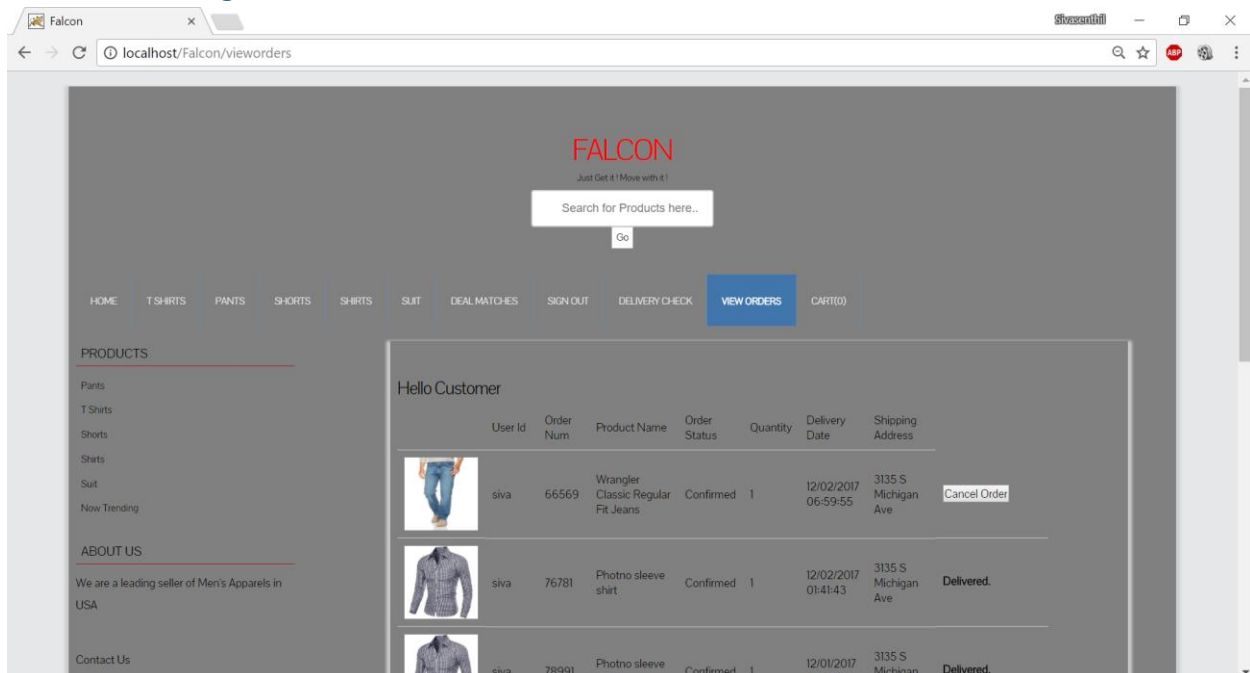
Falcon ×

Sivasenthil

localhost/Falcon/vieworders

FALCON

Just Get it ! Move with it !

Search for Products here..

Go

HOME T SHIRTS PANTS SHORTS SHIRTS SUIT DEAL MATCHES SIGN OUT DELIVERY CHECK VIEW ORDERS CART(0)

PRODUCTS

Pants
T Shirts
Shorts
Shirts
Suit
Now Trending

ABOUT US

We are a leading seller of Men's Apparels in USA

Contact Us

Hello Customer

| | User Id | Order Num | Product Name | Order Status | Quantity | Delivery Date | Shipping Address | |
|---|---|---|---|---|---|---|---|---|
| | siva | 66569 | Wrangler Classic Regular Fit Jeans | Confirmed | 1 | 12/02/2017 06:59:55 | 3135 S Michigan Ave | Cancel Order |
| | siva | 76781 | Photno sleeve shirt | Confirmed | 1 | 12/02/2017 01:41:43 | 3135 S Michigan Ave | Delivered. |
| | siva | 78991 | Photno sleeve | Confirmed | 1 | 12/01/2017 | 3135 S Michigan | Delivered. |